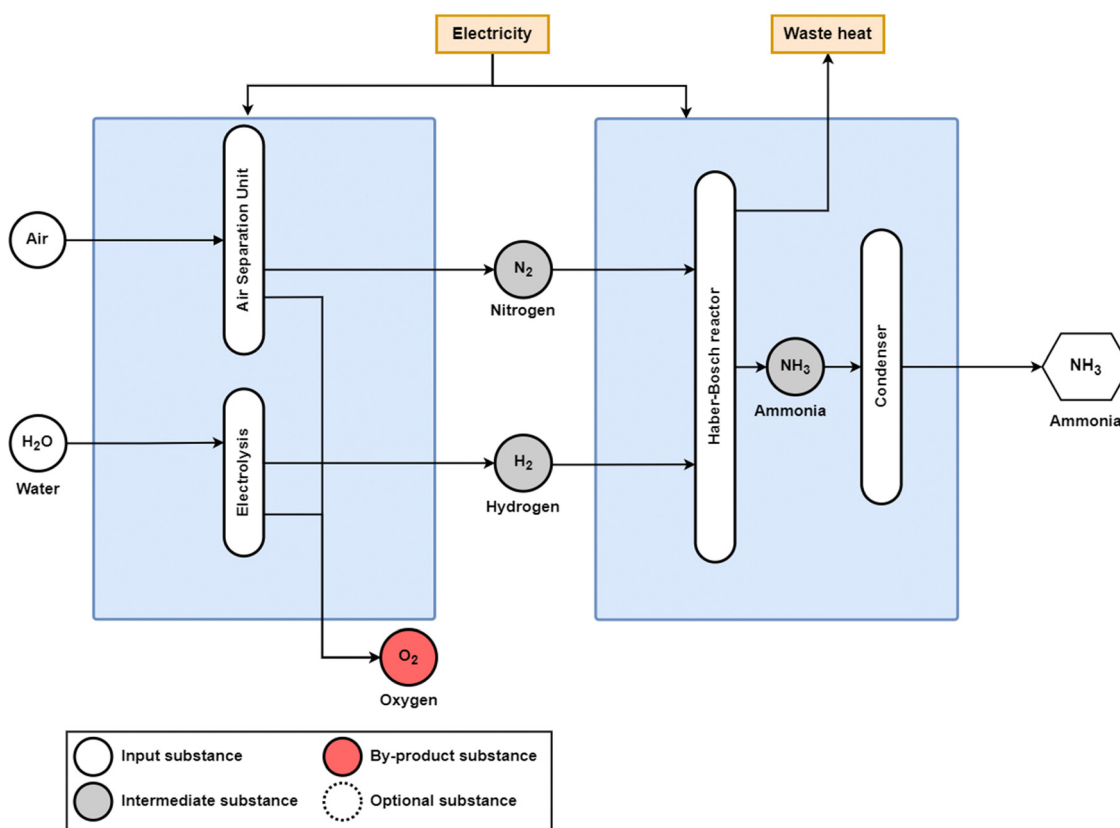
Electricity

Waste heat

Air

Air Separation Unit

$N_2$
Nitrogen

Haber-Bosch reactor

$NH_3$
Ammonia

Condenser

$NH_3$
Ammonia

$H_2O$
Water

Electrolysis

$H_2$
Hydrogen

$O_2$
Oxygen

Input substance
By-product substance
Intermediate substance
Optional substance